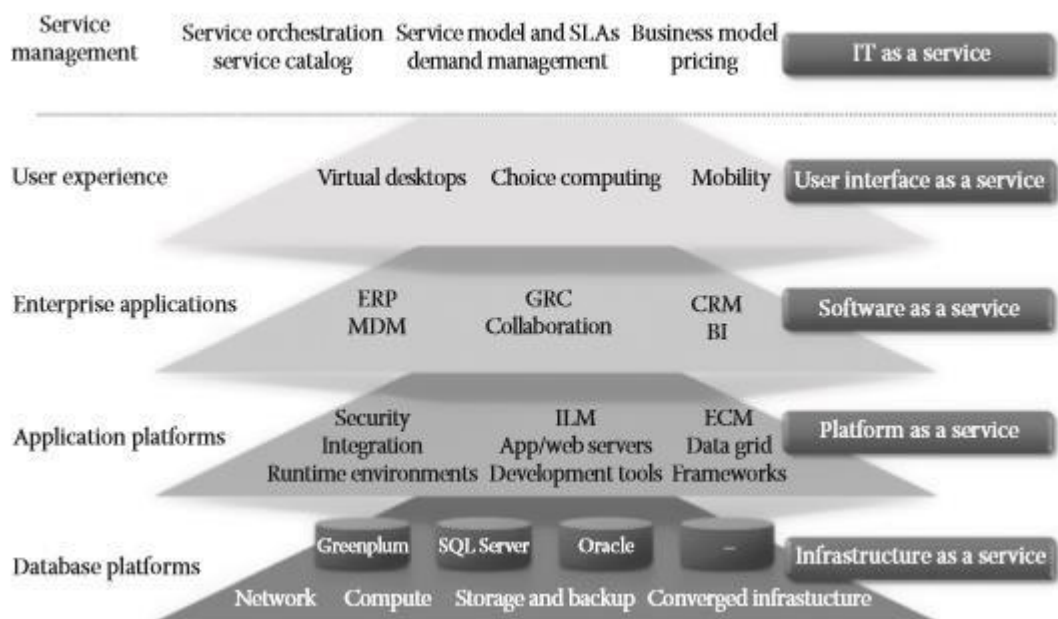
Service management

Service orchestration
service catalog

Service model and SLAs
demand management

Business model
pricing

IT as a service

User experience

Virtual desktops

Choice computing

Mobility

User interface as a service

Enterprise applications

ERP
MDM

GRC
Collaboration

CRM
BI

Software as a service

Application platforms

Security
Integration
Runtime environments

ILM
App/web servers
Development tools

ECM
Data grid
Frameworks

Platform as a service

Database platforms

Greenplum

SQL Server

Oracle

–

Infrastructure as a service

Network

Compute

Storage and backup

Converged infrastucture